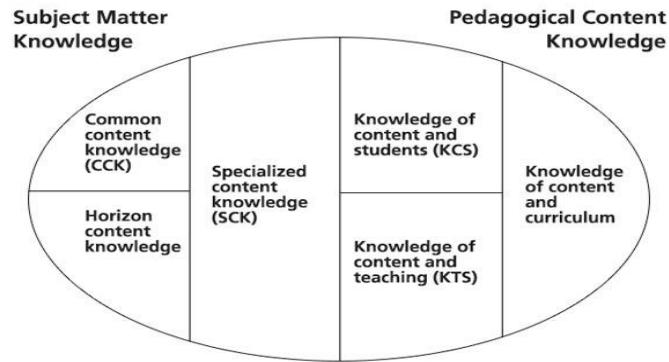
Subject Matter Knowledge

Pedagogical Content Knowledge

Common content knowledge (CCK)

Horizon content knowledge

Specialized content knowledge (SCK)

Knowledge of content and students (KCS)

Knowledge of content and teaching (KTS)

Knowledge of content and curriculum